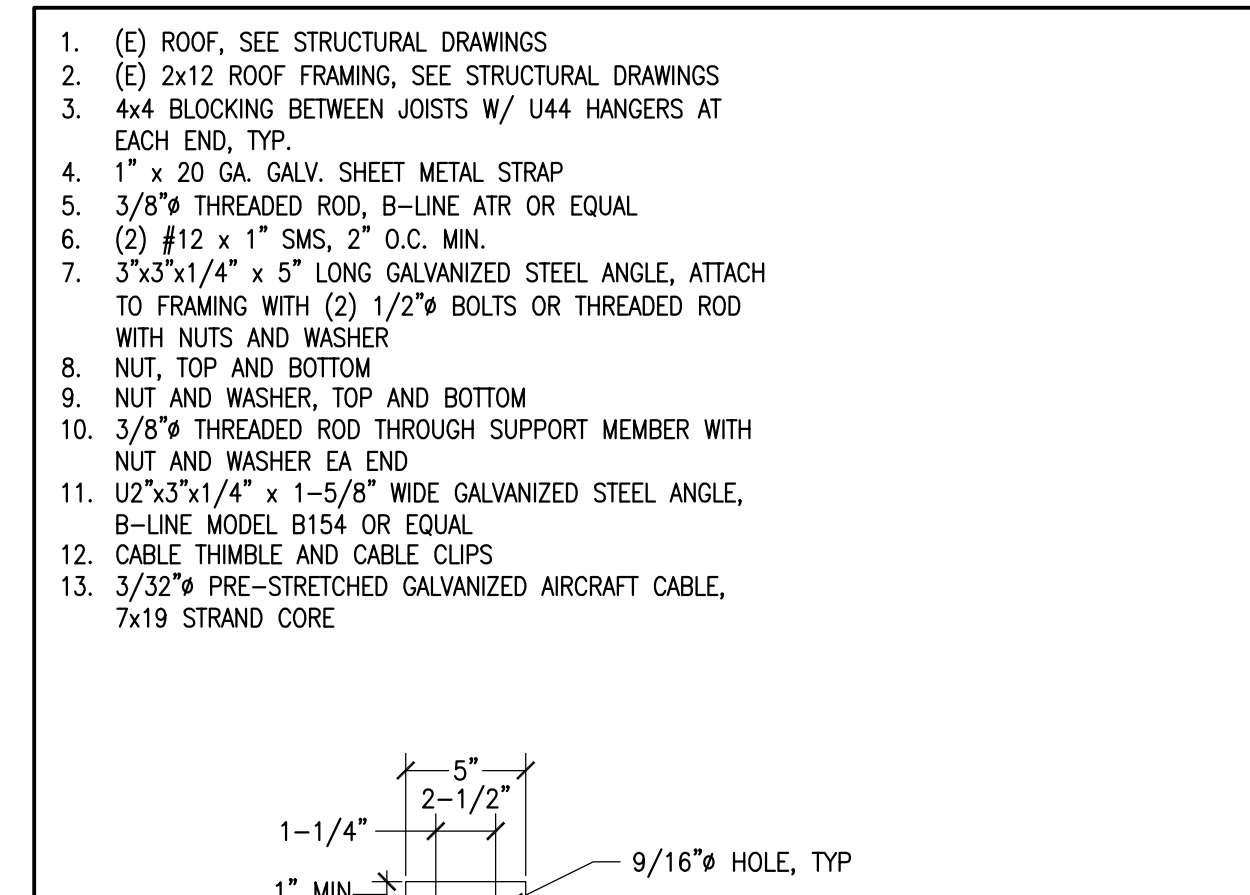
1. (E) ROOF, SEE STRUCTURAL DRAWINGS
2. (E) 2x12 ROOF FRAMING, SEE STRUCTURAL DRAWINGS
3. 4x4 BLOCKING BETWEEN JOISTS W/ U44 HANGERS AT EACH END, TYP.
4. 1" x 20 GA. GALV. SHEET METAL STRAP
5. 3/8"ø THREADED ROD, B-LINE ATR OR EQUAL
6. (2) #12 x 1" SMS, 2" O.C. MIN.
7. 3"x3"x1/4" x 5" LONG GALVANIZED STEEL ANGLE, ATTACH TO FRAMING WITH (2) 1/2"ø BOLTS OR THREADED ROD WITH NUTS AND WASHER
8. NUT, TOP AND BOTTOM
9. NUT AND WASHER, TOP AND BOTTOM
10. 3/8"ø THREADED ROD THROUGH SUPPORT MEMBER WITH NUT AND WASHER EA END
11. U2"x3"x1/4" x 1-5/8" WIDE GALVANIZED STEEL ANGLE, B-LINE MODEL B154 OR EQUAL
12. CABLE THIMBLE AND CABLE CLIPS
13. 3/32"ø PRE-STRETCHED GALVANIZED AIRCRAFT CABLE, 7x19 STRAND CORE

5"
2-1/2"
1-1/4"
9/16"ø HOLE, TYP
1" MIN